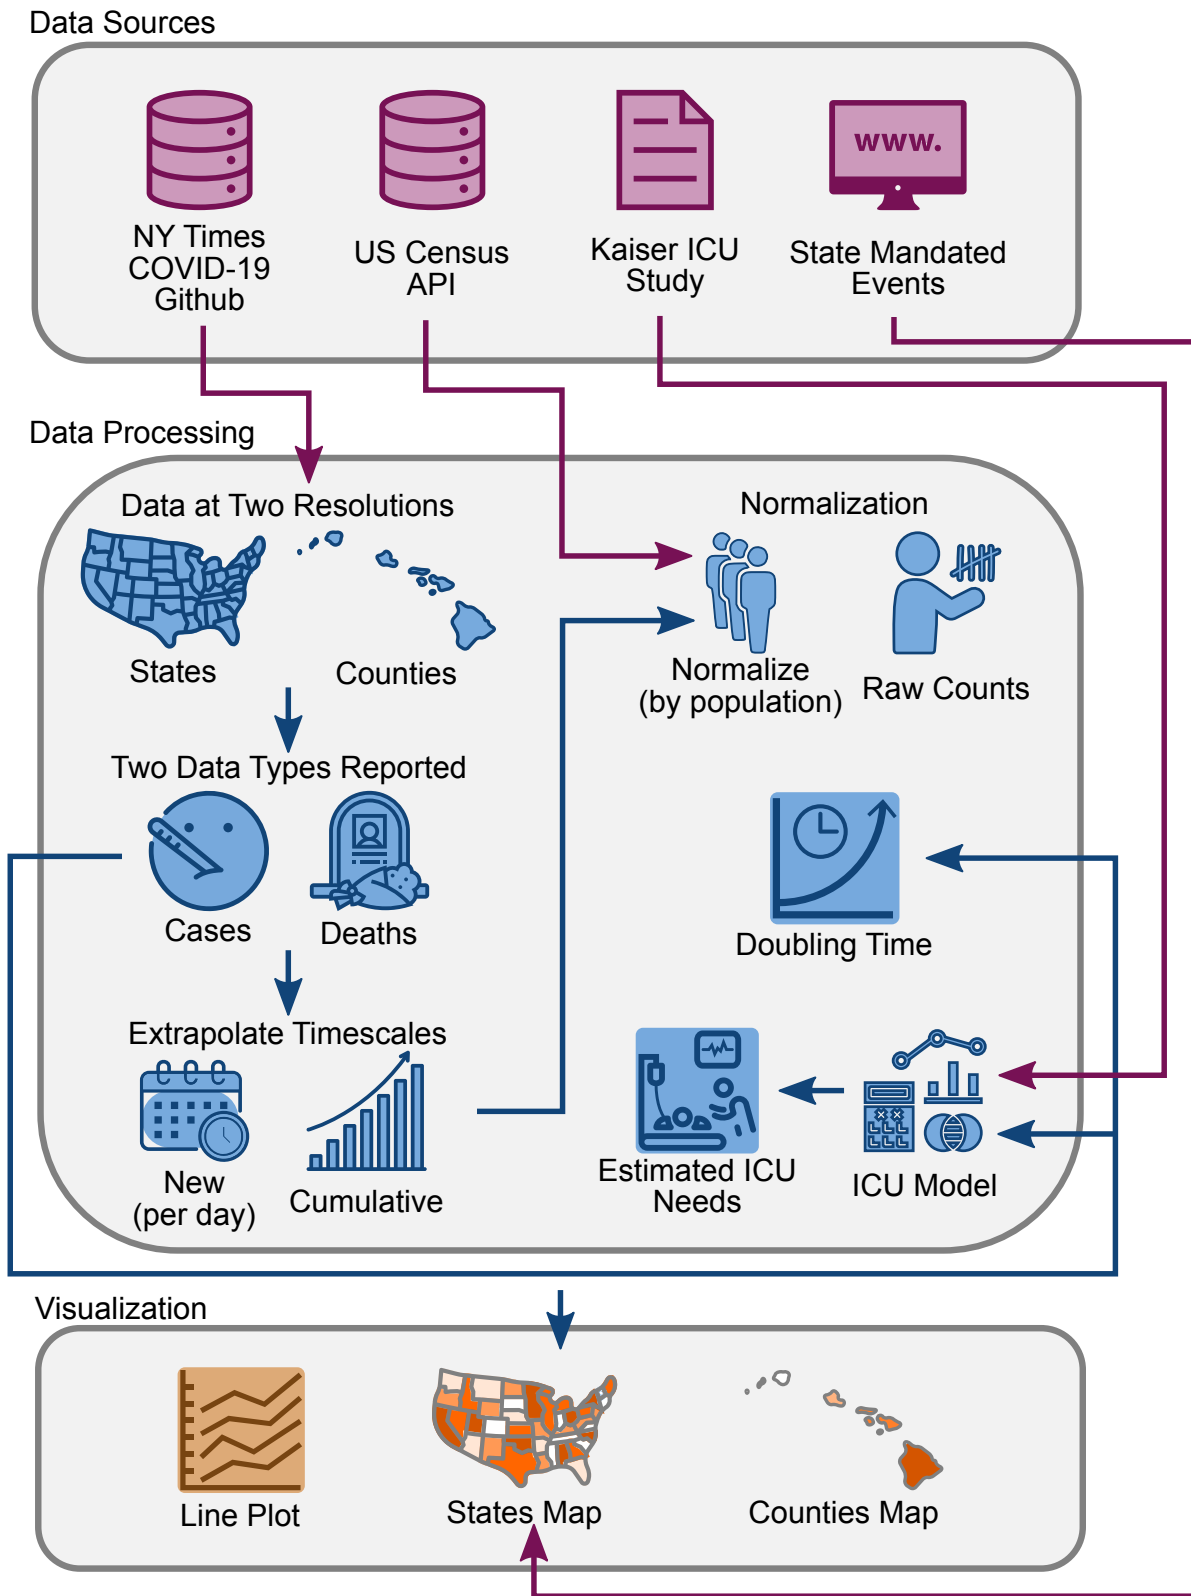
Data Sources

NY Times COVID-19 Github

US Census API

Kaiser ICU Study

www.

State Mandated Events

Data Processing

Data at Two Resolutions

States

Counties

Two Data Types Reported

Cases

Deaths

Extrapolate Timescales

New (per day)

Cumulative

Normalization

Normalize (by population)

Raw Counts

Doubling Time

Estimated ICU Needs

ICU Model

Visualization

Line Plot

States Map

Counties Map